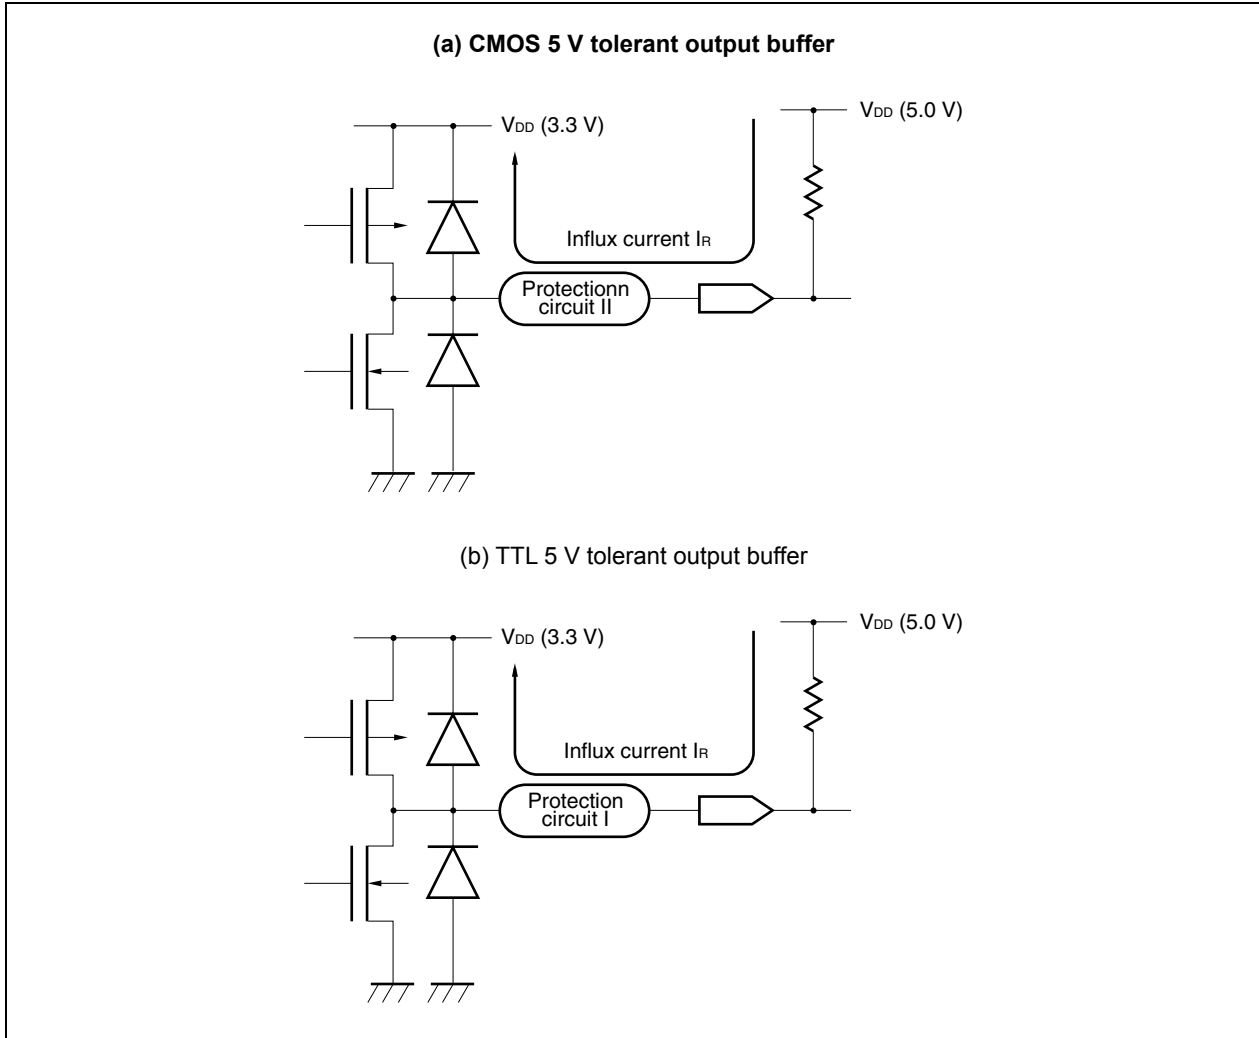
(a) CMOS 5 V tolerant output buffer

$V_{DD}$ (3.3 V)

$V_{DD}$ (5.0 V)

Influx current $I_R$

Protectionn circuit II

(b) TTL 5 V tolerant output buffer

$V_{DD}$ (3.3 V)

$V_{DD}$ (5.0 V)

Influx current $I_R$

Protection circuit I